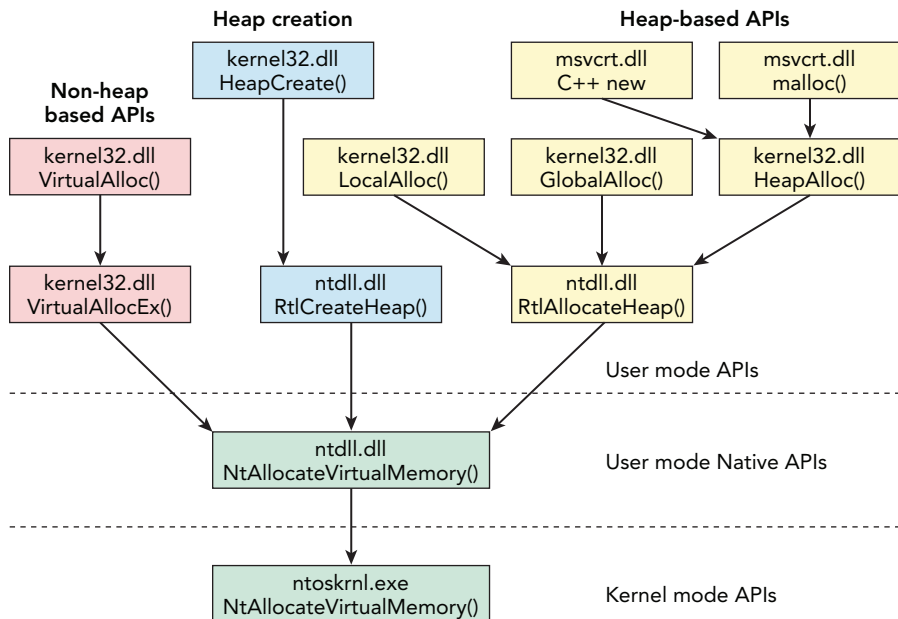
Heap creation

Heap-based APIs

Non-heap based APIs

kernel32.dll
HeapCreate()

msvcrt.dll
C++ new

msvcrt.dll
malloc()

kernel32.dll
VirtualAlloc()

kernel32.dll
LocalAlloc()

kernel32.dll
GlobalAlloc()

kernel32.dll
HeapAlloc()

kernel32.dll
VirtualAllocEx()

ntdll.dll
RtlCreateHeap()

ntdll.dll
RtlAllocateHeap()

User mode APIs

ntdll.dll
NtAllocateVirtualMemory()

User mode Native APIs

ntoskrnl.exe
NtAllocateVirtualMemory()

Kernel mode APIs